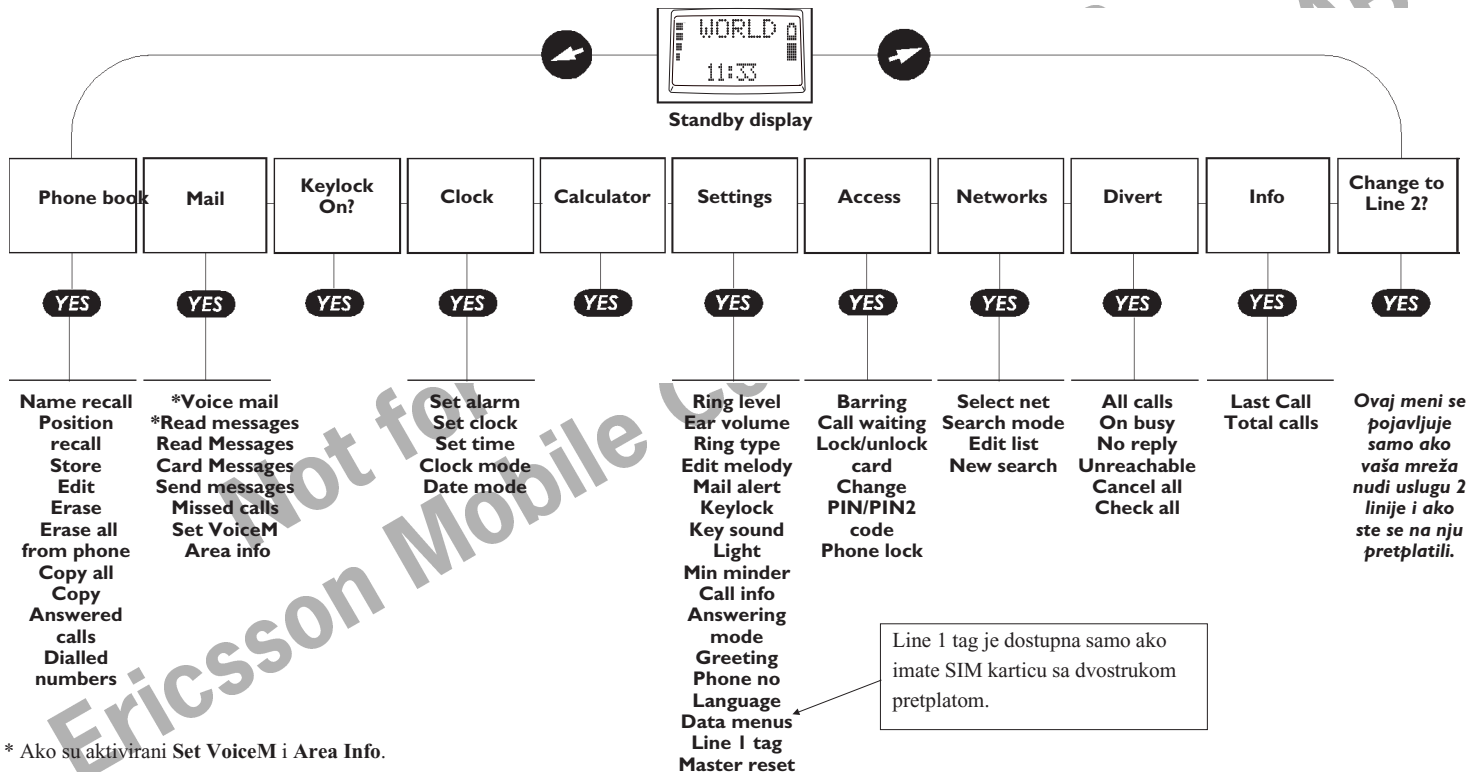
WORLD
11:33
Standby display

Phone book
Mail
Keylock On?
Clock
Calculator
Settings
Access
Networks
Divert
Info
Change to Line 2?

YES
YES
YES
YES
YES
YES
YES
YES
YES
YES
YES

Name recall
Position recall
Store
Edit
Erase
Erase all from phone
Copy all
Copy
Answered calls
Dialled numbers

*Voice mail
*Read messages
Read Messages
Card Messages
Send messages
Missed calls
Set VoiceM
Area info

Set alarm
Set clock
Set time
Clock mode
Date mode

Ring level
Ear volume
Ring type
Edit melody
Mail alert
Keylock
Key sound
Light
Min minder
Call info
Answering mode
Greeting
Phone no
Language
Data menus
Line 1 tag
Master reset

Barring
Call waiting
Lock/unlock card
Change PIN/PIN2 code
Phone lock

Select net
Search mode
Edit list
New search

All calls
On busy
No reply
Unreachable
Cancel all
Check all

Last Call
Total calls

Ovaj meni se pojavljuje samo ako vaša mreža nudi uslugu 2 linije i ako ste se na nju pretplatili.

Line 1 tag je dostupna samo ako imate SIM karticu sa dvostrukom pretplatom.

* Ako su aktivirani Set VoiceM i Area Info.

Not for Commercial Use
Ericsson Mobile Communications AB